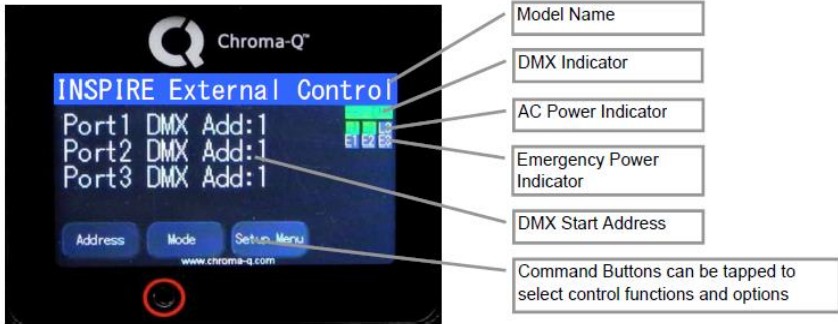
Chroma-Q™

INSPIRE External Control

Port1 DMX Add:1
Port2 DMX Add:1
Port3 DMX Add:1

E1 E2 E3

Address
Mode
Setup Menu

www.chroma-q.com

Model Name

DMX Indicator

AC Power Indicator

Emergency Power Indicator

DMX Start Address

Command Buttons can be tapped to select control functions and options